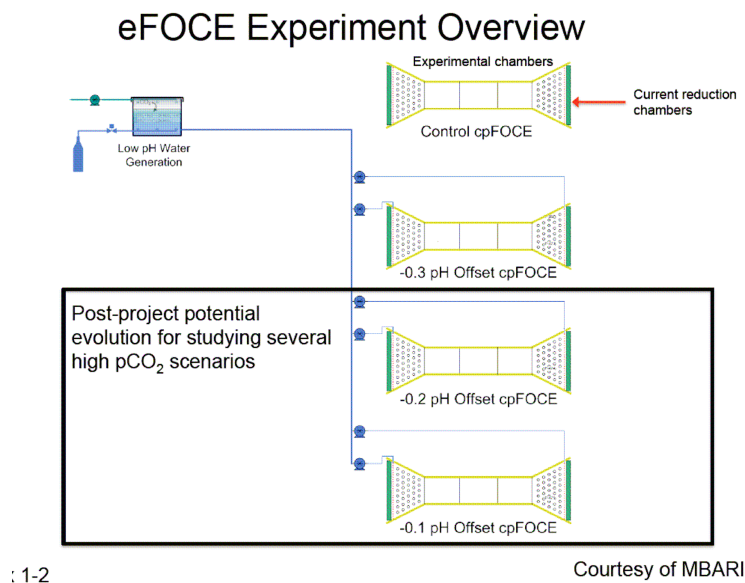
eFOCE Experiment Overview

Experimental chambers

Current reduction chambers

Low pH Water Generation

Control cpFOCE

-0.3 pH Offset cpFOCE

Post-project potential evolution for studying several high $pCO_2$ scenarios

-0.2 pH Offset cpFOCE

-0.1 pH Offset cpFOCE

: 1-2

Courtesy of MBARI